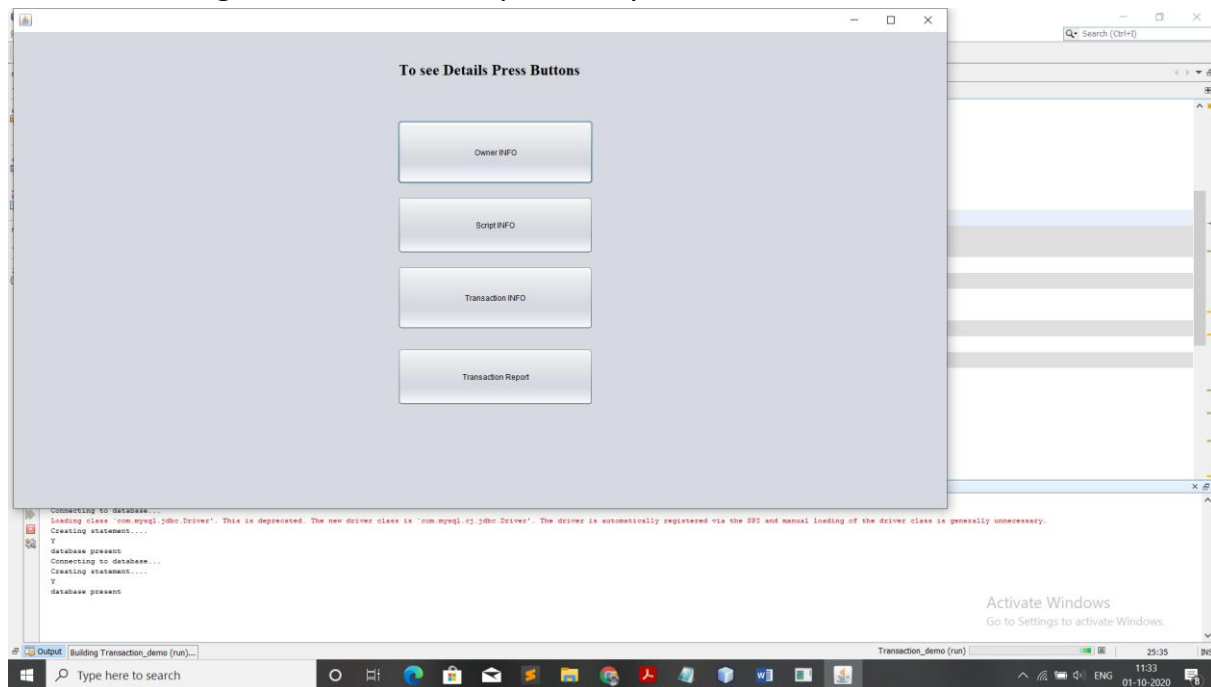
Search (Ctrl+I)

To see Details Press Buttons

Owner INFO

Script INFO

Transaction INFO

Transaction Report

Connecting to database...
Loading class `com.mysql.jdbc.Driver'. This is deprecated. The new driver class is `com.mysql.cj.jdbc.Driver'. The driver is automatically registered via the SPI and manual loading of the driver class is generally unnecessary.
Creating statement....
Y
database present
Connecting to database...
Creating statement....
Y
database present

Activate Windows
Go to Settings to activate Windows.

Output Building Transaction_demo (run)...

Transaction_demo (run)

25:35

INS

Type here to search

ENG

11:33
01-10-2020

8